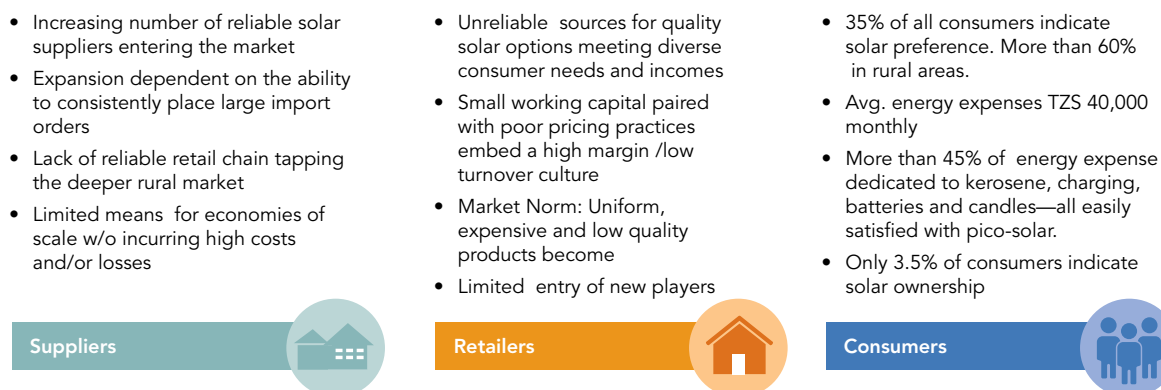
- Increasing number of reliable solar suppliers entering the market
- Expansion dependent on the ability to consistently place large import orders
- Lack of reliable retail chain tapping the deeper rural market
- Limited means for economies of scale w/o incurring high costs and/or losses

Suppliers

- Unreliable sources for quality solar options meeting diverse consumer needs and incomes
- Small working capital paired with poor pricing practices embed a high margin /low turnover culture
- Market Norm: Uniform, expensive and low quality products become
- Limited entry of new players

Retailers

- 35% of all consumers indicate solar preference. More than 60% in rural areas.
- Avg. energy expenses TZS 40,000 monthly
- More than 45% of energy expense dedicated to kerosene, charging, batteries and candles—all easily satisfied with pico-solar.
- Only 3.5% of consumers indicate solar ownership

Consumers